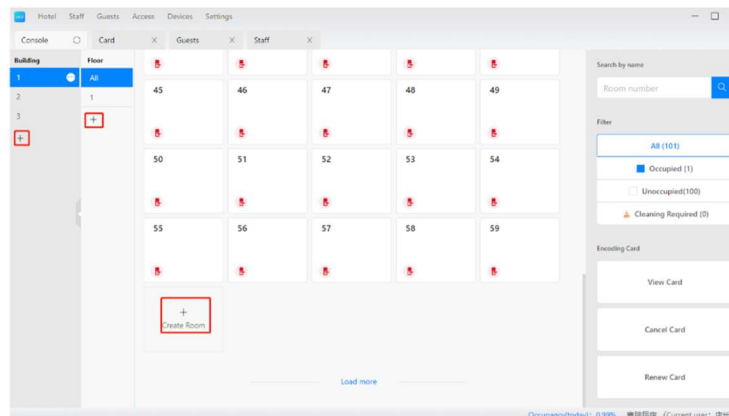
Hotel Staff Guests Access Devices Settings

Console Card Guests Staff

Building
1
2
3
+

Floor
All
1
+

45 46 47 48 49
50 51 52 53 54
55 56 57 58 59

+
Create Room

Load more

Search by name
Room number

Filter
All (101)
Occupied (1)
Unoccupied(100)
Cleaning Required (0)

Encoding Card
View Card
Cancel Card
Renew Card

Occupancy(today): 0.99% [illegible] (Current user: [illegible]